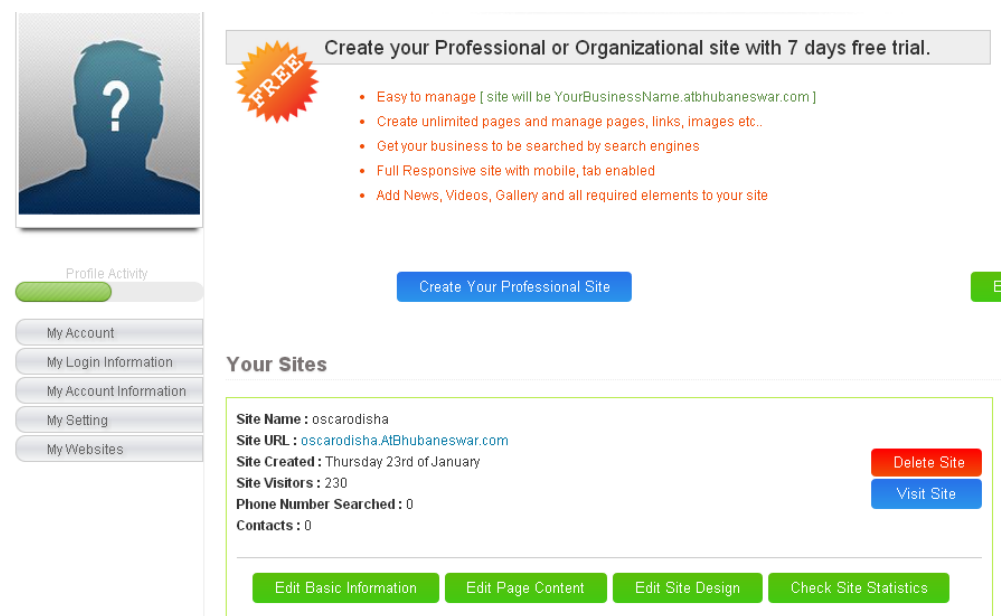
?

Profile Activity

My Account
My Login Information
My Account Information
My Setting
My Websites

FREE

Create your Professional or Organizational site with 7 days free trial.

- Easy to manage [ site will be YourBusinessName.atbhubaneswar.com ]
- Create unlimited pages and manage pages, links, images etc..
- Get your business to be searched by search engines
- Full Responsive site with mobile, tab enabled
- Add News, Videos, Gallery and all required elements to your site

Create Your Professional Site

E

Your Sites

Site Name : oscarodisha
Site URL : oscarodisha.AtBhubaneswar.com
Site Created : Thursday 23rd of January
Site Visitors : 230
Phone Number Searched : 0
Contacts : 0

Delete Site
Visit Site

Edit Basic Information
Edit Page Content
Edit Site Design
Check Site Statistics